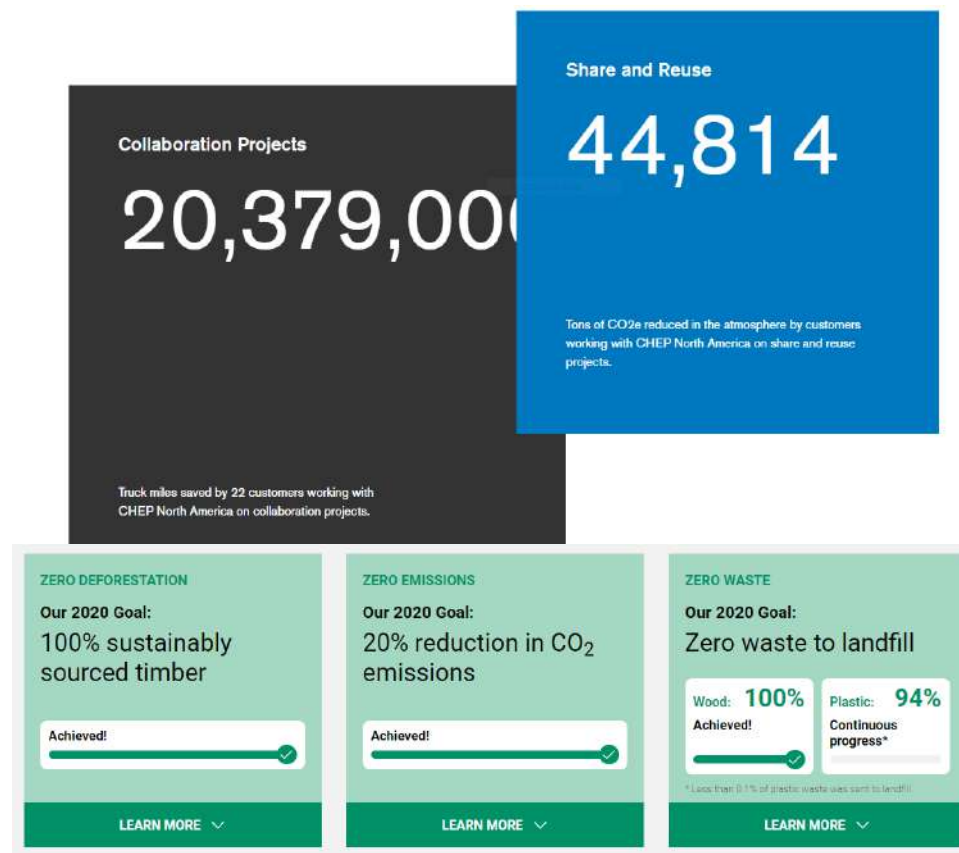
Collaboration Projects

20,379,00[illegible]

Truck miles saved by 22 customers working with CHEP North America on collaboration projects.

Share and Reuse

44,814

Tons of CO2e reduced in the atmosphere by customers working with CHEP North America on share and reuse projects.

ZERO DEFORESTATION

Our 2020 Goal:

100% sustainably sourced timber

Achieved!

LEARN MORE

ZERO EMISSIONS

Our 2020 Goal:

20% reduction in $CO_2$ emissions

Achieved!

LEARN MORE

ZERO WASTE

Our 2020 Goal:

Zero waste to landfill

Wood: 100%

Achieved!

Plastic: 94%

Continuous progress*

* Less than 0.1% of plastic waste was sent to landfill.

LEARN MORE